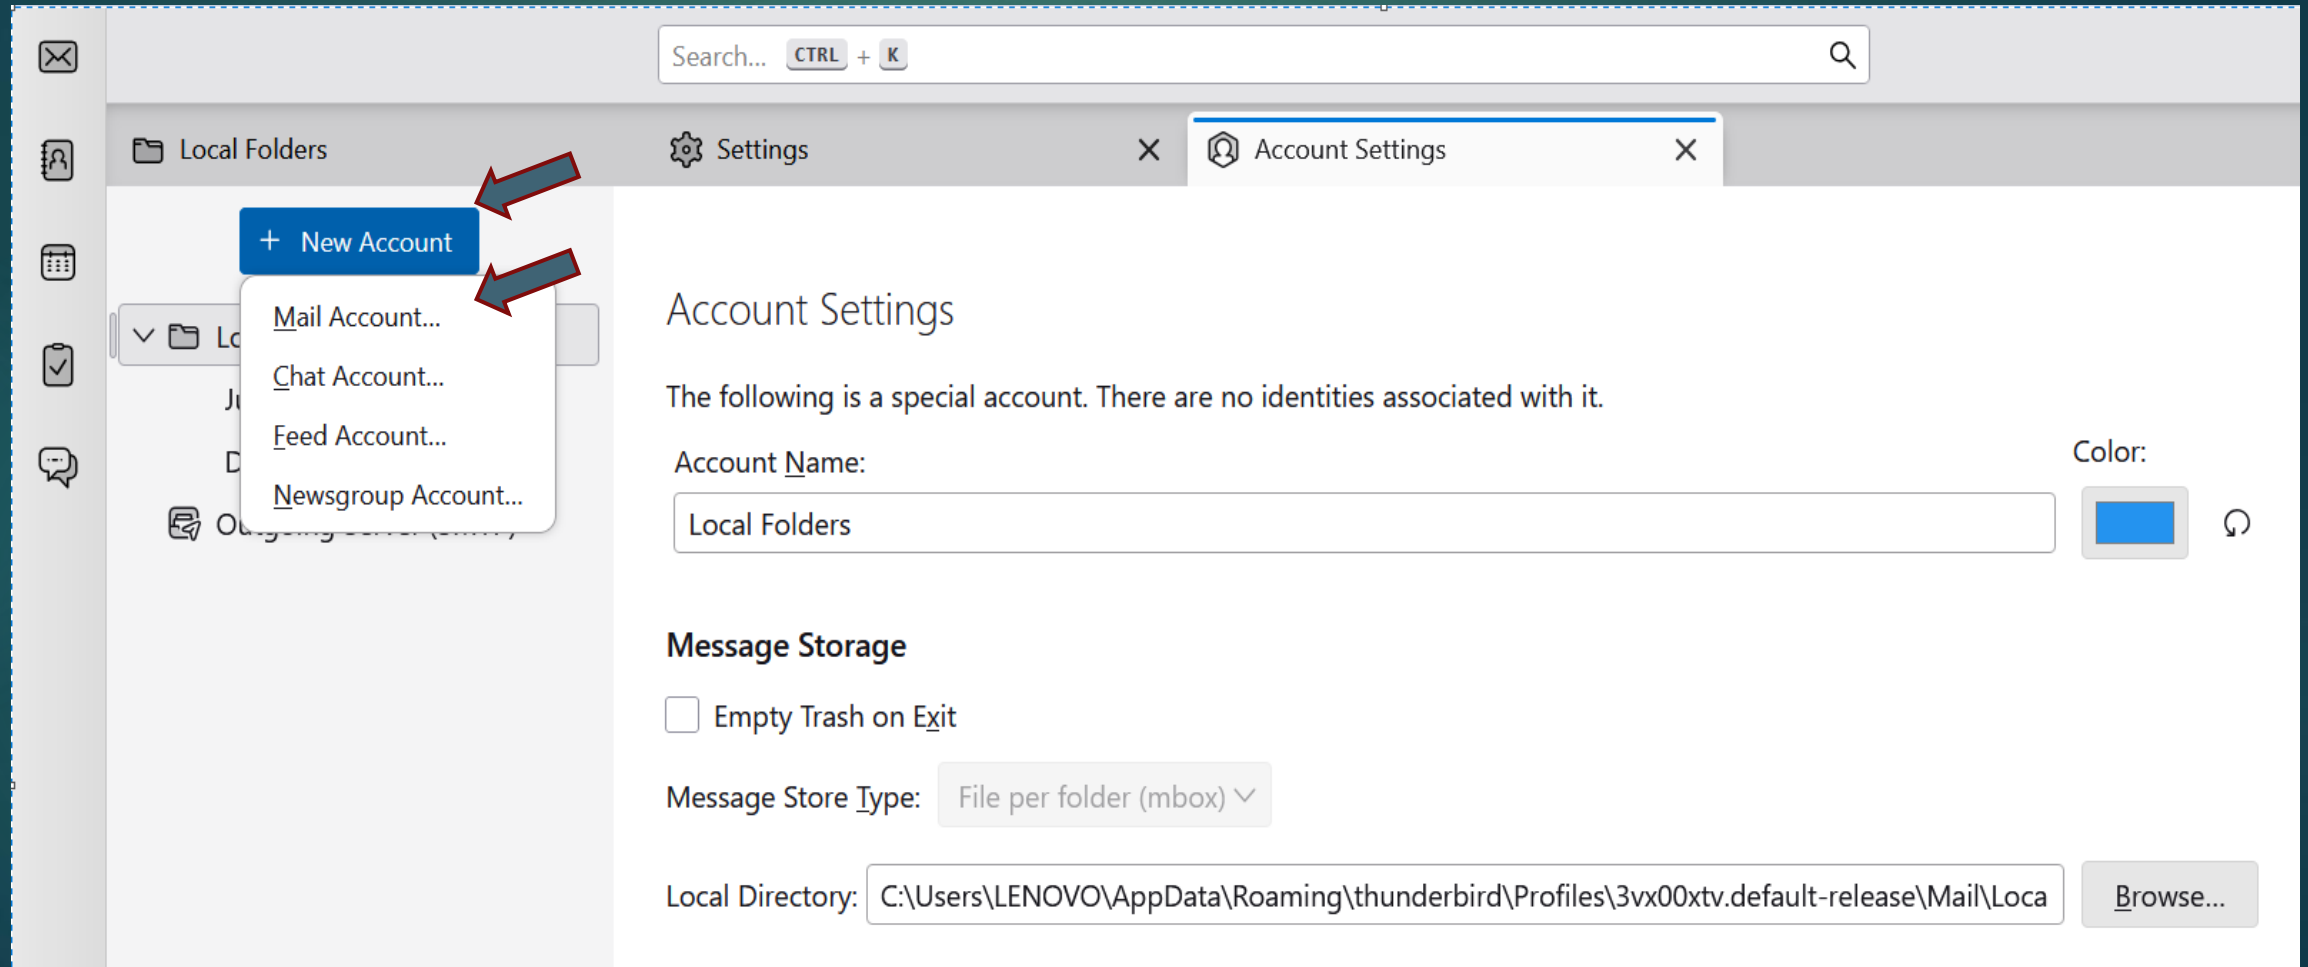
Search... CTRL + K

Local Folders

Settings

Account Settings

+ New Account

Mail Account...

Chat Account...

Feed Account...

Newsgroup Account...

Lo

Ju

D

O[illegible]

Account Settings

The following is a special account. There are no identities associated with it.

Account Name:

Color:

Local Folders

Message Storage

Empty Trash on Exit

Message Store Type: File per folder (mbox)

Local Directory: C:\Users\LENOVO\AppData\Roaming\thunderbird\Profiles\3vx00xtv.default-release\Mail\Loca

Browse...